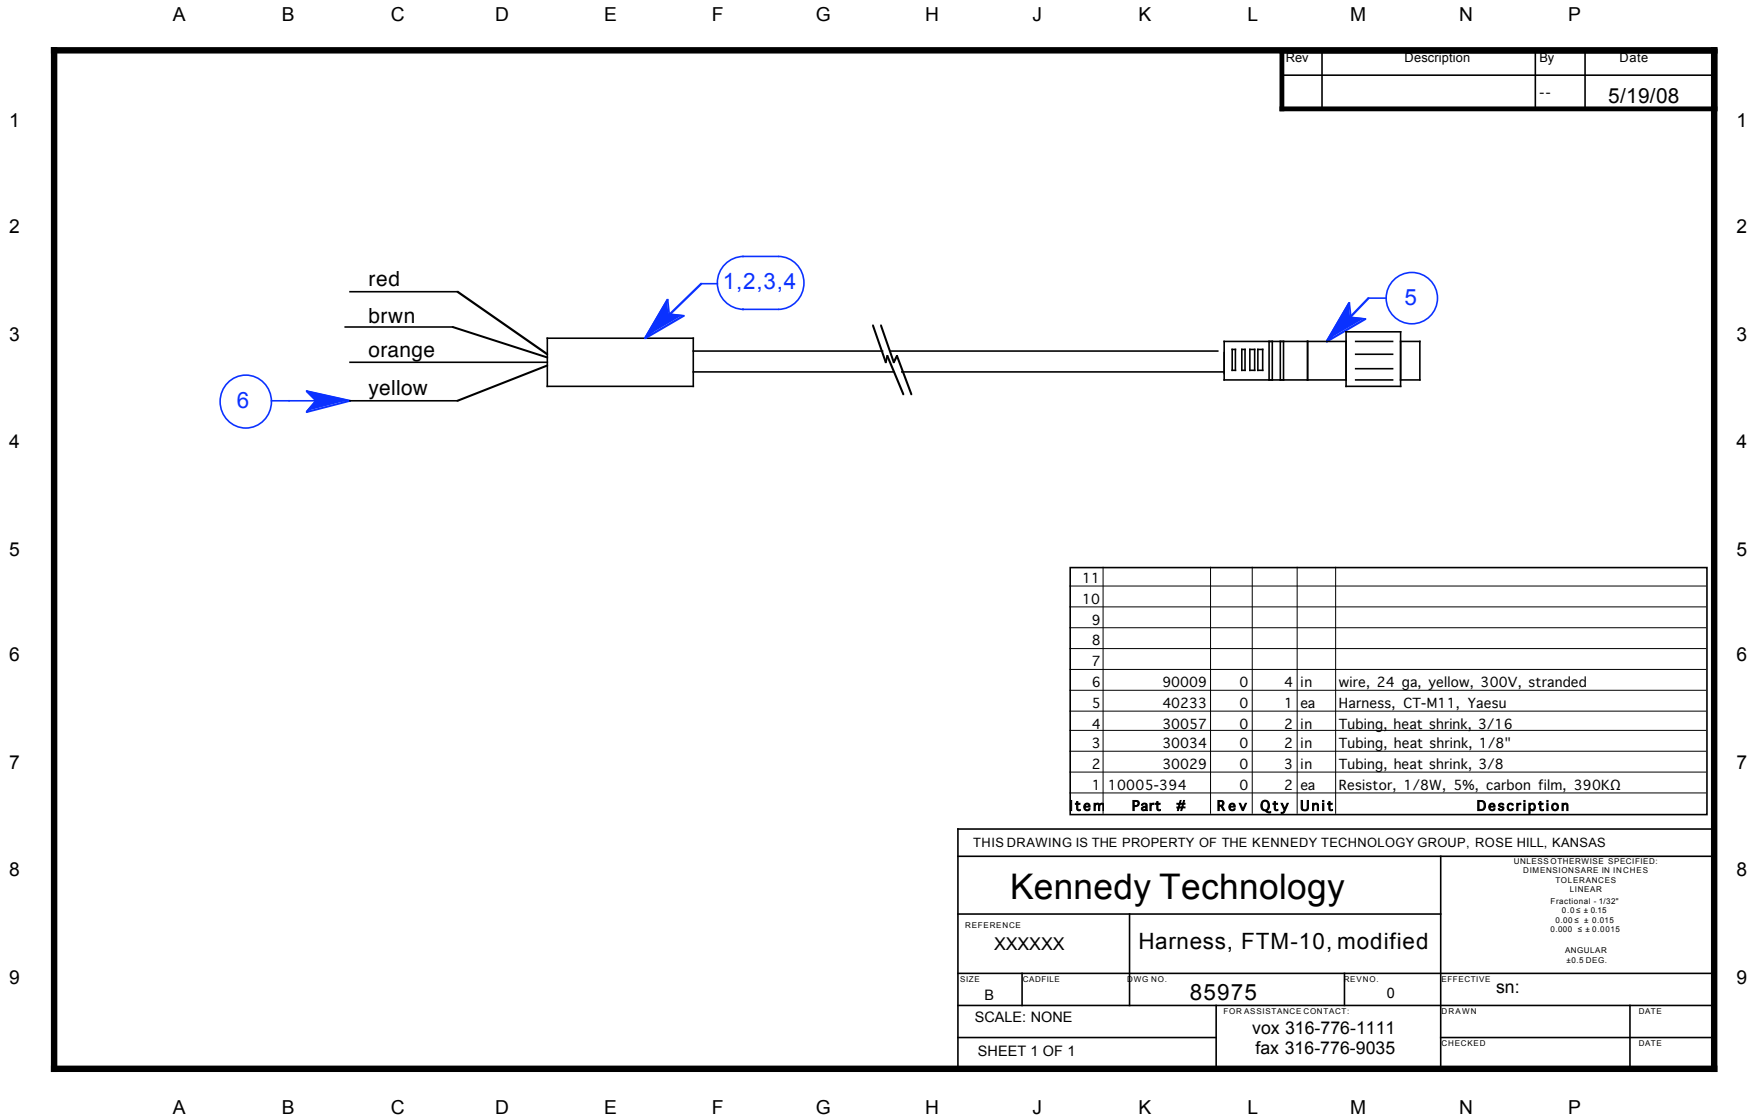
A B C D E F G H J K L M N P

1 2 3 4 5 6 7 8 9

| Rev | Description | By | Date |
|---|---|---|---|
| | | -- | 5/19/08 |

red
brwn
orange
yellow

1,2,3,4

5

6

| Item | Part # | Rev | Qty | Unit | Description |
|---|---|---|---|---|---|
| 11 | | | | | |
| 10 | | | | | |
| 9 | | | | | |
| 8 | | | | | |
| 7 | | | | | |
| 6 | 90009 | 0 | 4 | in | wire, 24 ga, yellow, 300V, stranded |
| 5 | 40233 | 0 | 1 | ea | Harness, CT-M11, Yaesu |
| 4 | 30057 | 0 | 2 | in | Tubing, heat shrink, 3/16 |
| 3 | 30034 | 0 | 2 | in | Tubing, heat shrink, 1/8" |
| 2 | 30029 | 0 | 3 | in | Tubing, heat shrink, 3/8 |
| 1 | 10005-394 | 0 | 2 | ea | Resistor, 1/8W, 5%, carbon film, 390KΩ |

THIS DRAWING IS THE PROPERTY OF THE KENNEDY TECHNOLOGY GROUP, ROSE HILL, KANSAS

Kennedy Technology

UNLESS OTHERWISE SPECIFIED: DIMENSIONSARE IN INCHES TOLERANCES LINEAR Fractional - 1/32" 0.0 ≤ ± 0.15 0.00 ≤ ± 0.015 0.000 ≤ ± 0.0015 ANGULAR ±0.5 DEG.

REFERENCE
XXXXXX

Harness, FTM-10, modified

SIZE B
CADFILE
DWG NO. 85975
REVNO. 0
EFFECTIVE sn:

SCALE: NONE
FOR ASSISTANCE CONTACT:
vox 316-776-1111
fax 316-776-9035
DRAWN
DATE
SHEET 1 OF 1
CHECKED
DATE

A B C D E F G H J K L M N P